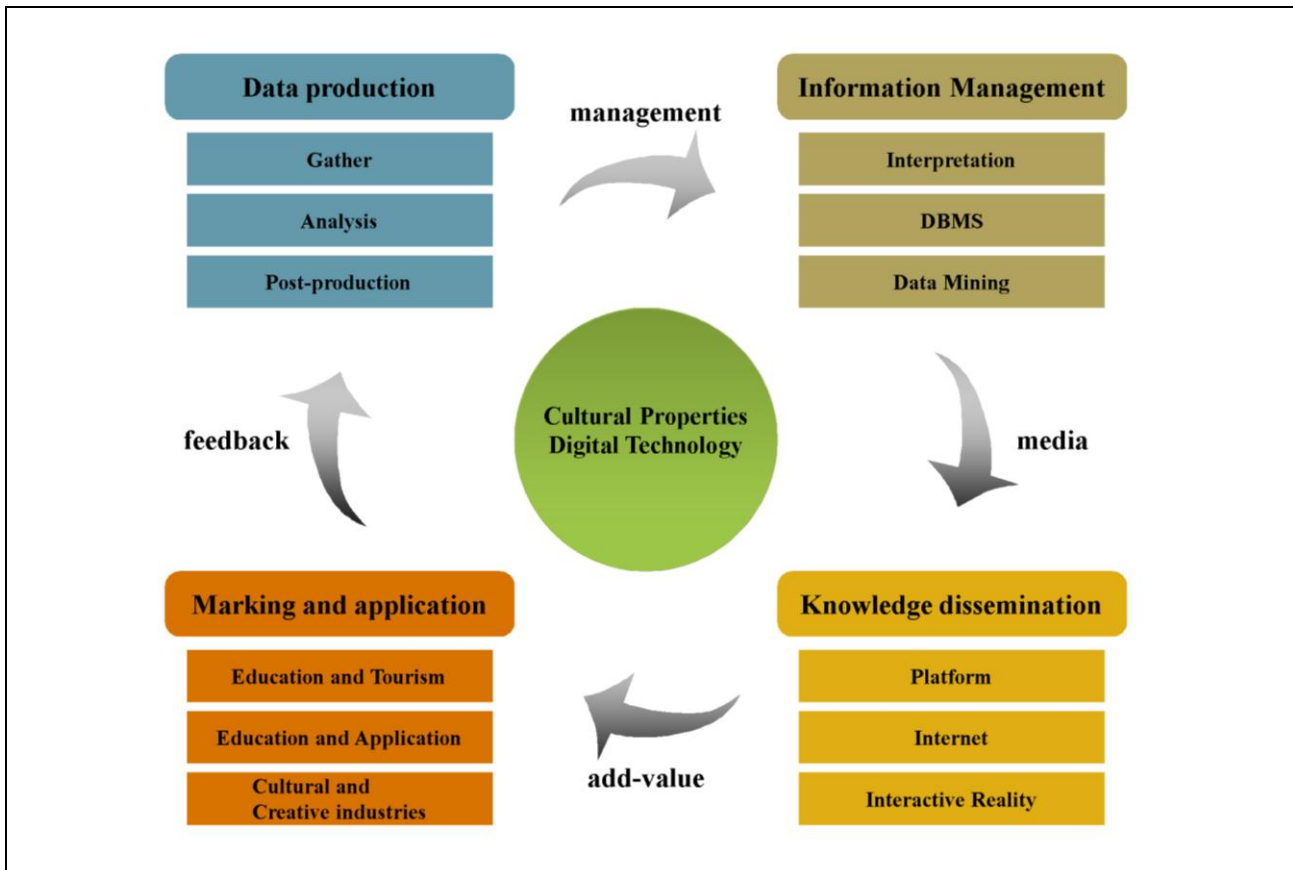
Data production

Gather

Analysis

Post-production

management

Information Management

Interpretation

DBMS

Data Mining

Cultural Properties Digital Technology

feedback

media

Marking and application

Education and Tourism

Education and Application

Cultural and Creative industries

add-value

Knowledge dissemination

Platform

Internet

Interactive Reality